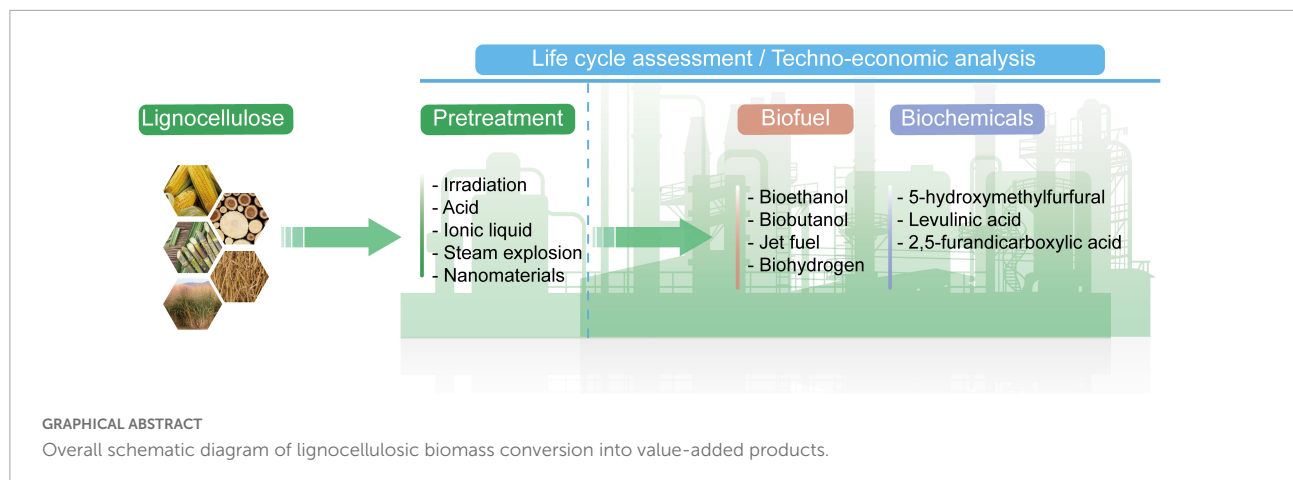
Life cycle assessment / Techno-economic analysis

Lignocellulose

Pretreatment

- Irradiation
- Acid
- Ionic liquid
- Steam explosion
- Nanomaterials

Biofuel

- Bioethanol
- Biobutanol
- Jet fuel
- Biohydrogen

Biochemicals

- 5-hydroxymethylfurfural
- Levulinic acid
- 2,5-furandicarboxylic acid

GRAPHICAL ABSTRACT
Overall schematic diagram of lignocellulosic biomass conversion into value-added products.